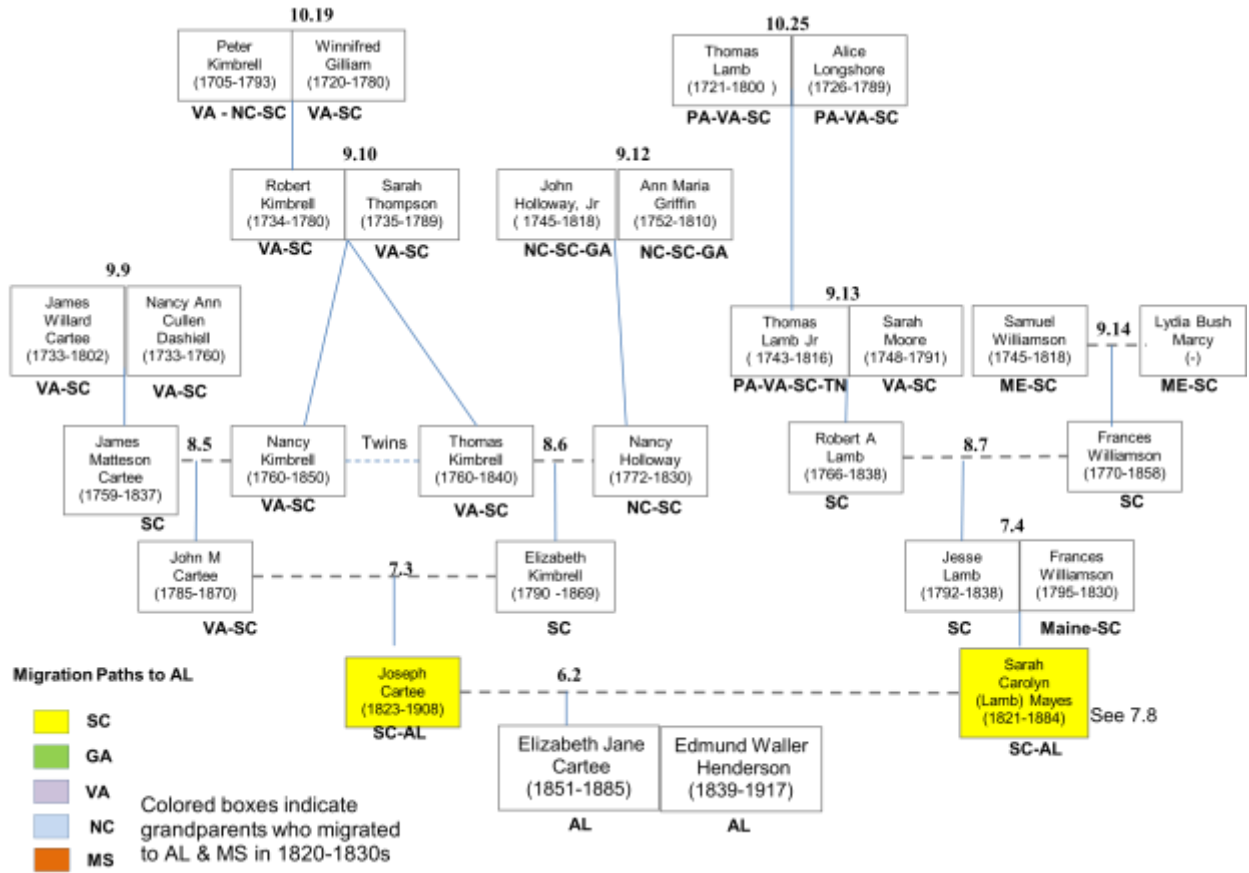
10.19

Peter Kimbrell (1705-1793)

Winnifred Gilliam (1720-1780)

VA - NC-SC VA-SC

10.25

Thomas Lamb (1721-1800 )

Alice Longshore (1726-1789)

PA-VA-SC PA-VA-SC

9.10

Robert Kimbrell (1734-1780)

Sarah Thompson (1735-1789)

VA-SC VA-SC

9.12

John Holloway, Jr ( 1745-1818)

Ann Maria Griffin (1752-1810)

NC-SC-GA NC-SC-GA

9.9

James Willard Cartee (1733-1802)

Nancy Ann Cullen Dashiell (1733-1760)

VA-SC VA-SC

9.13

Thomas Lamb Jr ( 1743-1816)

Sarah Moore (1748-1791)

PA-VA-SC-TN VA-SC

Samuel Williamson (1745-1818)

9.14

Lydia Bush Marcy (-)

ME-SC ME-SC

James Matteson Cartee (1759-1837)

SC

8.5

Nancy Kimbrell (1760-1850)

VA-SC

Twins

Thomas Kimbrell (1760-1840)

VA-SC

8.6

Nancy Holloway (1772-1830)

NC-SC

Robert A Lamb (1766-1838)

SC

8.7

Frances Williamson (1770-1858)

SC

John M Cartee (1785-1870)

VA-SC

7.3

Elizabeth Kimbrell (1790 -1869)

SC

7.4

Jesse Lamb (1792-1838)

SC

Frances Williamson (1795-1830)

Maine-SC

Migration Paths to AL

SC

GA

VA

NC

MS

Joseph Cartee (1823-1908)

SC-AL

6.2

Elizabeth Jane Cartee (1851-1885)

AL

Edmund Waller Henderson (1839-1917)

AL

Sarah Carolyn (Lamb) Mayes (1821-1884)

SC-AL

See 7.8

Colored boxes indicate grandparents who migrated to AL & MS in 1820-1830s